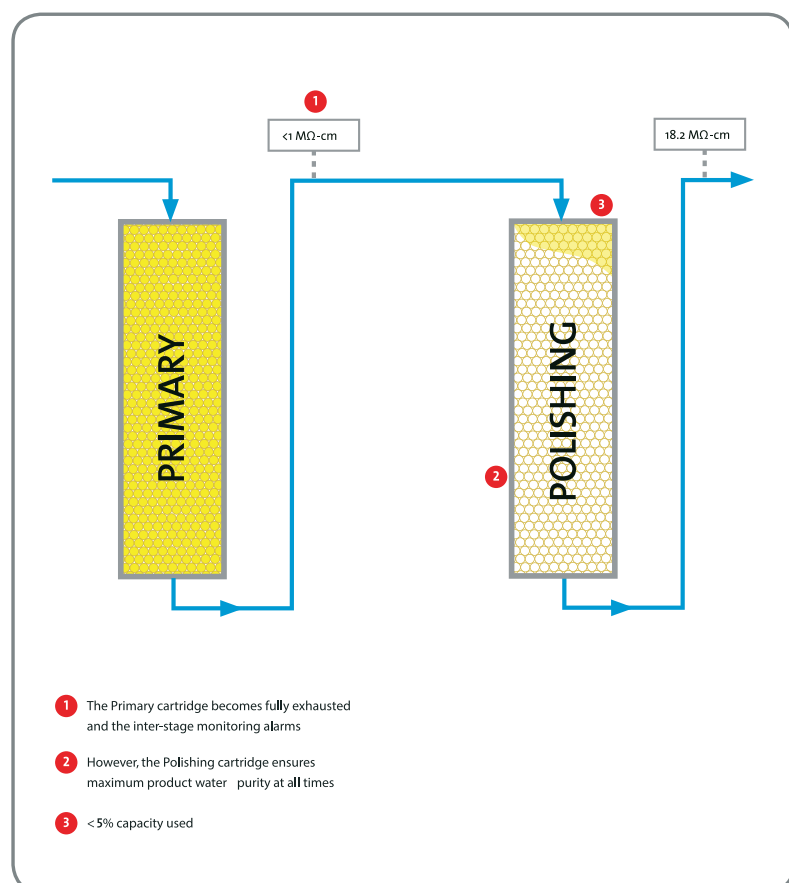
1

<1 MΩ-cm

18.2 MΩ-cm

3

PRIMARY

POLISHING

2

1 The Primary cartridge becomes fully exhausted and the inter-stage monitoring alarms

2 However, the Polishing cartridge ensures maximum product water purity at all times

3 < 5% capacity used